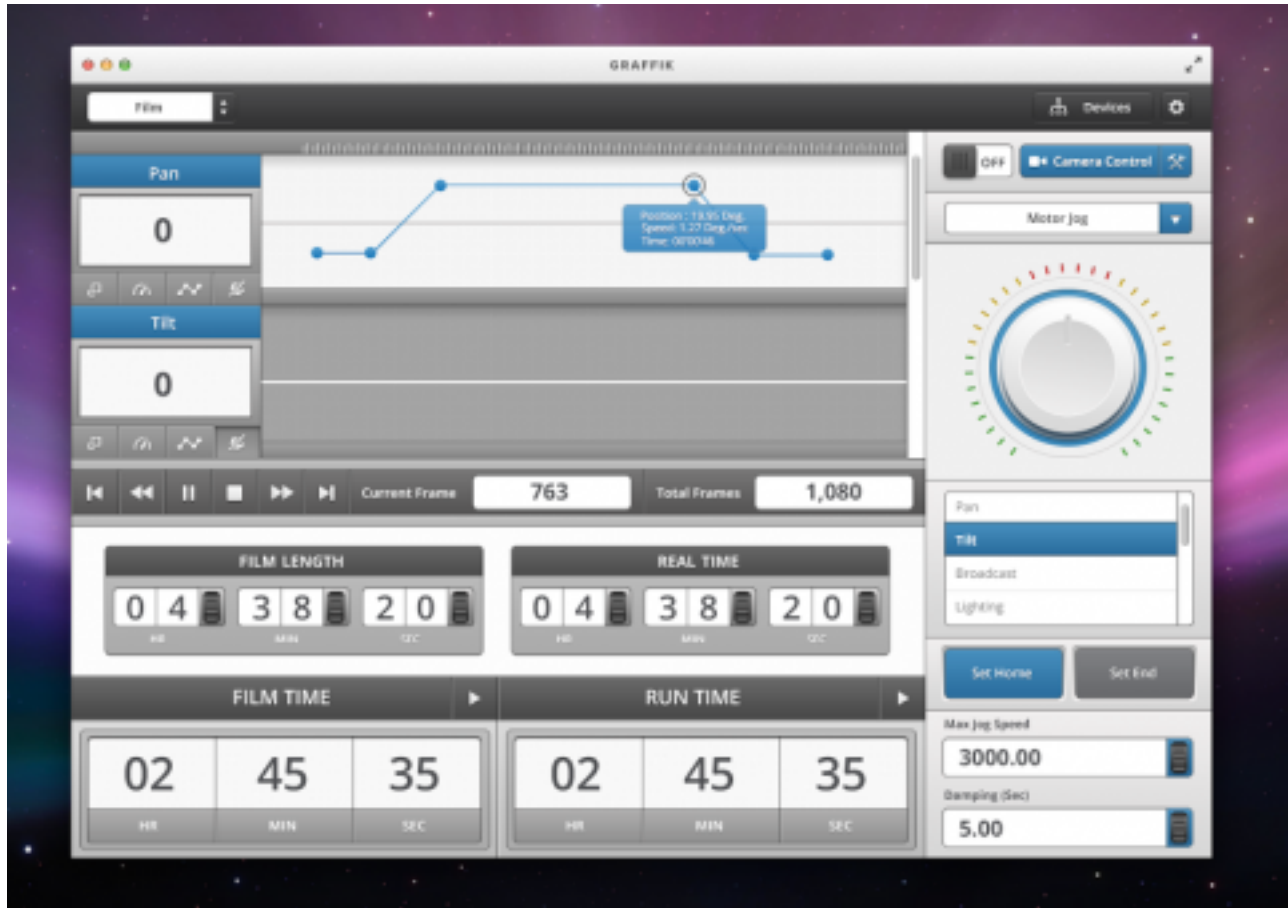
GRAFFIK

Film

Devices

Pan

0

Position : 13.95 Deg.
Speed: 1.27 Deg./sec
Time: 00:00:46

Tilt

0

OFF

Camera Control

Motor Jog

Current Frame 763

Total Frames 1,080

Pan
Tilt
Broadcast
Lighting

FILM LENGTH

0 4 HR 3 8 MIN 2 0 SEC

REAL TIME

0 4 HR 3 8 MIN 2 0 SEC

Set Home

Set End

FILM TIME

02 HR 45 MIN 35 SEC

RUN TIME

02 HR 45 MIN 35 SEC

Max Jog Speed

3000.00

Damping (Sec)

5.00